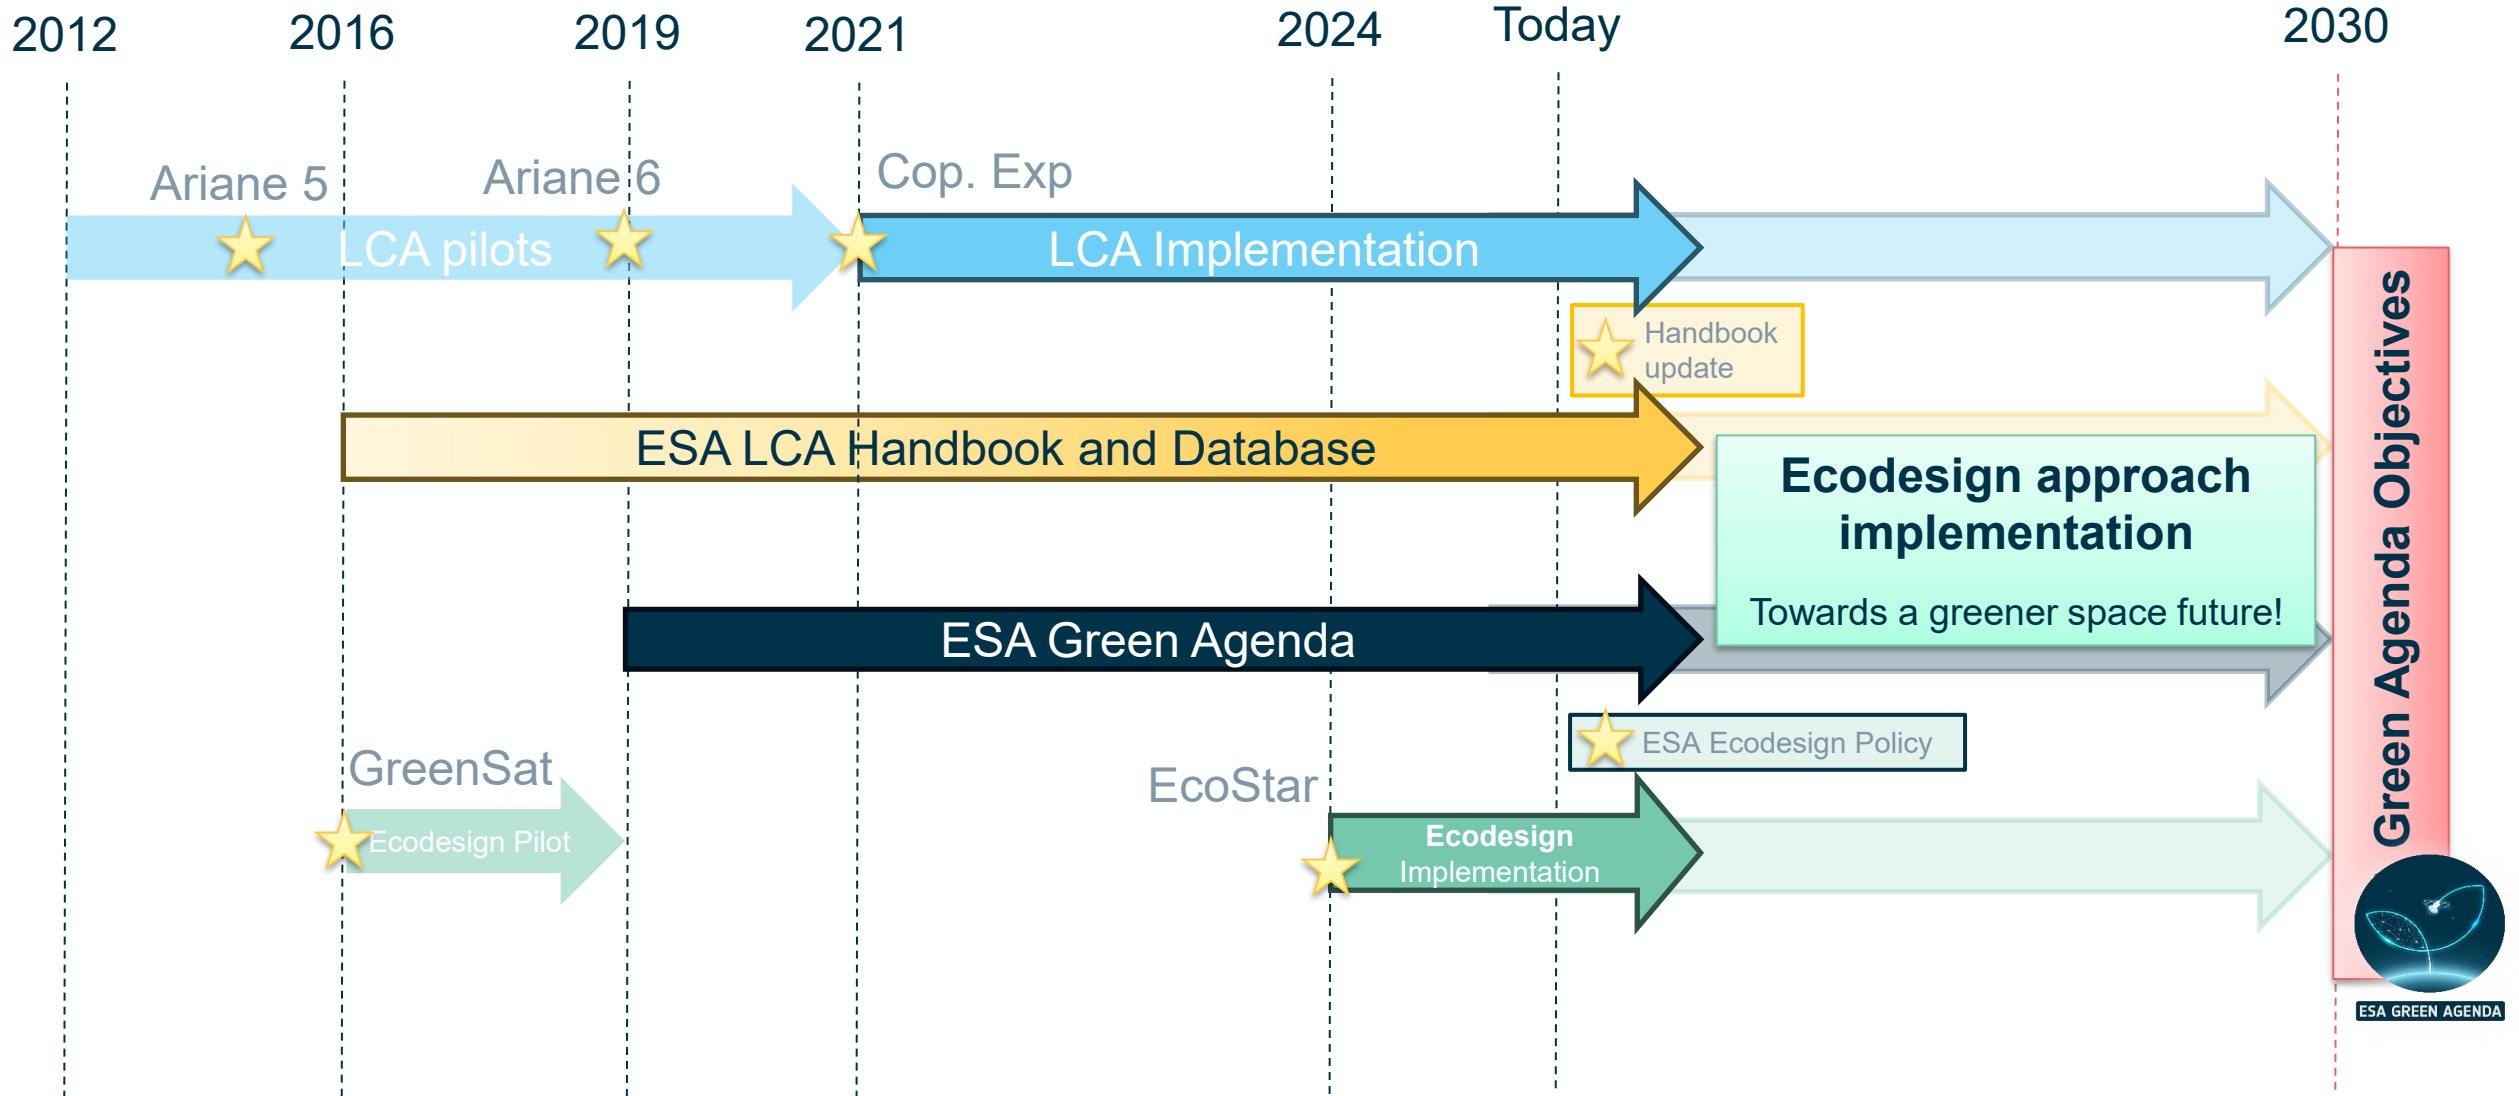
2012 2016 2019 2021 2024 Today 2030

Ariane 5
Ariane 6
Cop. Exp
LCA pilots
LCA Implementation
Handbook update
ESA LCA Handbook and Database
Ecodesign approach implementation
Towards a greener space future!
ESA Green Agenda
ESA Ecodesign Policy
GreenSat
Ecodesign Pilot
EcoStar
Ecodesign Implementation
Green Agenda Objectives
ESA GREEN AGENDA